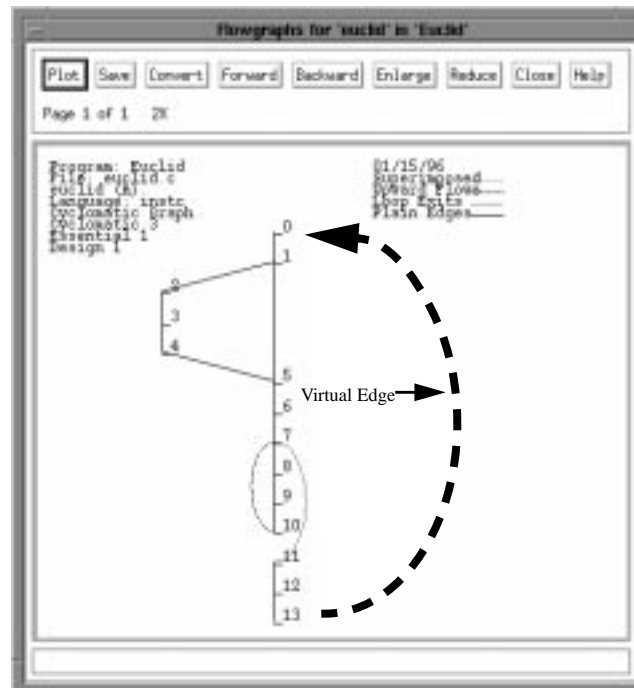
Flowgraphs for 'euclid' in 'Euclid'

Plot Save Convert Forward Backward Enlarge Reduce Close Help

Page 1 of 1 2X

Program: Euclid
File: euclid.c
euclid (A)
Language: instc
Cyclomatic Graph
Cyclomatic 3
Essential 1
Design 1

01/15/96
Superimposed
N0Word Flows
Loop Exits
Plain Edges

0
1
2
3
4
5
6
7
8
9
10
11
12
13

Virtual Edge